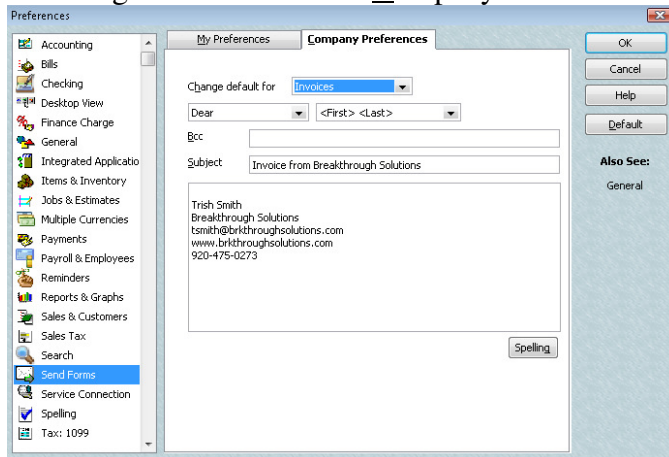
Preferences

Accounting
Bills
Checking
Desktop View
Finance Charge
General
Integrated Applicatio
Items & Inventory
Jobs & Estimates
Multiple Currencies
Payments
Payroll & Employees
Reminders
Reports & Graphs
Sales & Customers
Sales Tax
Search
Send Forms
Service Connection
Spelling
Tax: 1099

My Preferences
Company Preferences

Change default for Invoices
Dear
<First> <Last>
Bcc
Subject Invoice from Breakthrough Solutions

Trish Smith
Breakthrough Solutions
tsmith@brkthroughsolutions.com
www.brkthroughsolutions.com
920-475-0273

Spelling

OK
Cancel
Help
Default

Also See:
General